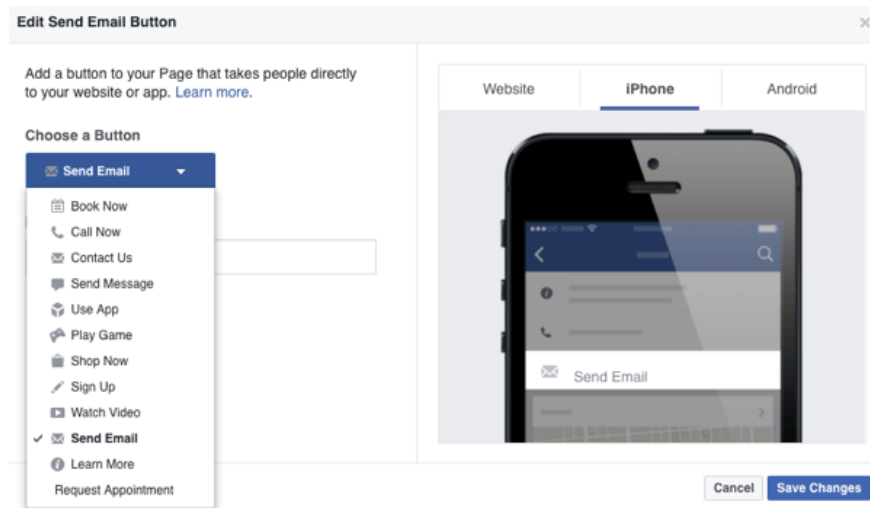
Edit Send Email Button

Add a button to your Page that takes people directly to your website or app. Learn more.

Choose a Button

Send Email

Book Now
Call Now
Contact Us
Send Message
Use App
Play Game
Shop Now
Sign Up
Watch Video
Send Email
Learn More
Request Appointment

Website | iPhone | Android

Send Email

Cancel
Save Changes